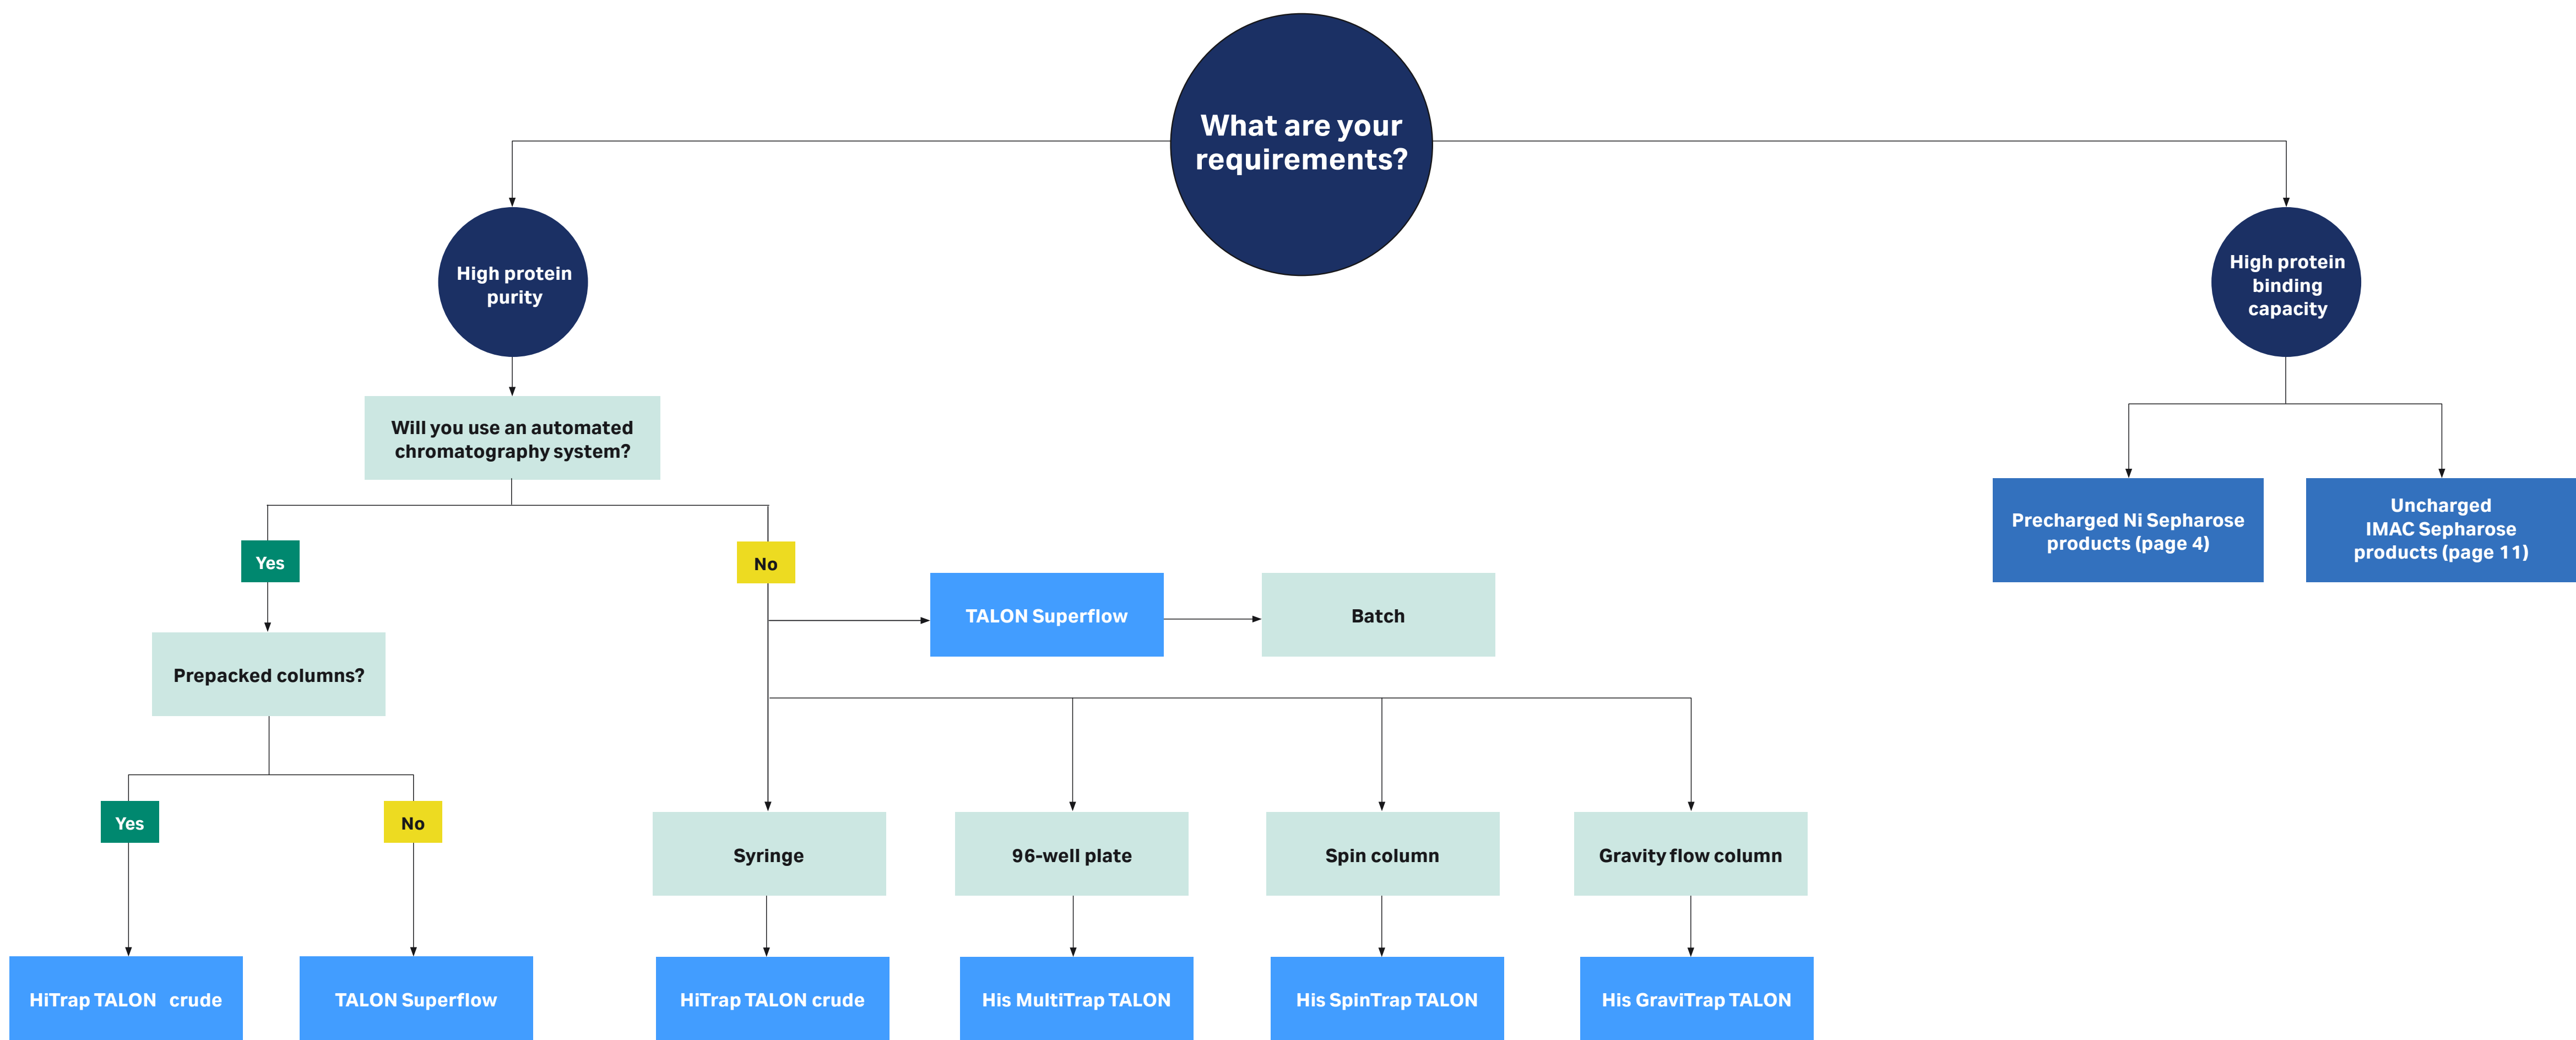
What are your requirements?

High protein purity

Will you use an automated chromatography system?

Yes

Prepacked columns?

Yes

HiTrap TALON crude

No

TALON Superflow

No

TALON Superflow

Batch

Syringe

HiTrap TALON crude

96-well plate

His MultiTrap TALON

Spin column

His SpinTrap TALON

Gravity flow column

His GraviTrap TALON

High protein binding capacity

Precharged Ni Sepharose products (page 4)

Uncharged IMAC Sepharose products (page 11)